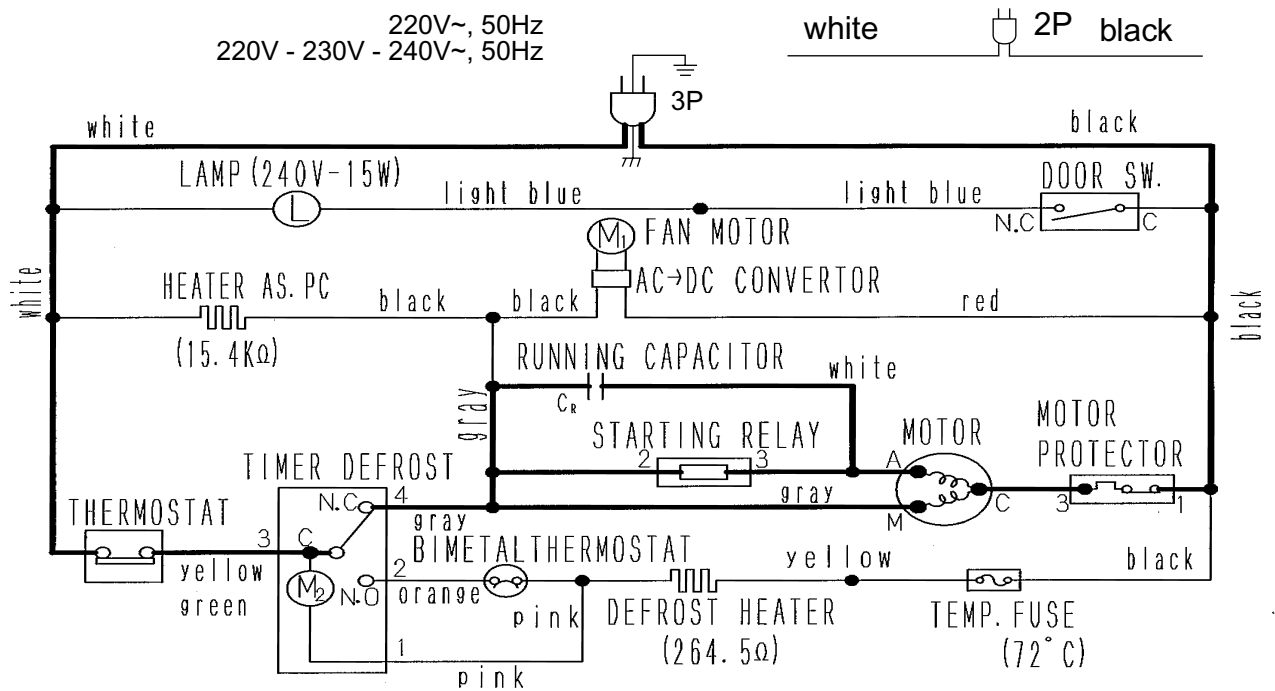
220V~, 50Hz
220V - 230V - 240V~, 50Hz

white 2P black

3P

white

black

LAMP (240V-15W)

L

light blue

light blue

DOOR SW.

N.C

C

M1 FAN MOTOR

white

AC→DC CONVERTOR

HEATER AS. PC

black

black

red

black

(15. 4KΩ)

RUNNING CAPACITOR

white

$C_R$

gray

STARTING RELAY

MOTOR

MOTOR PROTECTOR

TIMER DEFROST

2

3

A

N.C

4

gray

C

3

1

THERMOSTAT

gray

M

3

C

BIMETALTHERMOSTAT

yellow

black

yellow

2

M2

N.O

orange

green

pink

DEFROST HEATER

TEMP. FUSE

1

(264. 5Ω)

(72°C)

pink